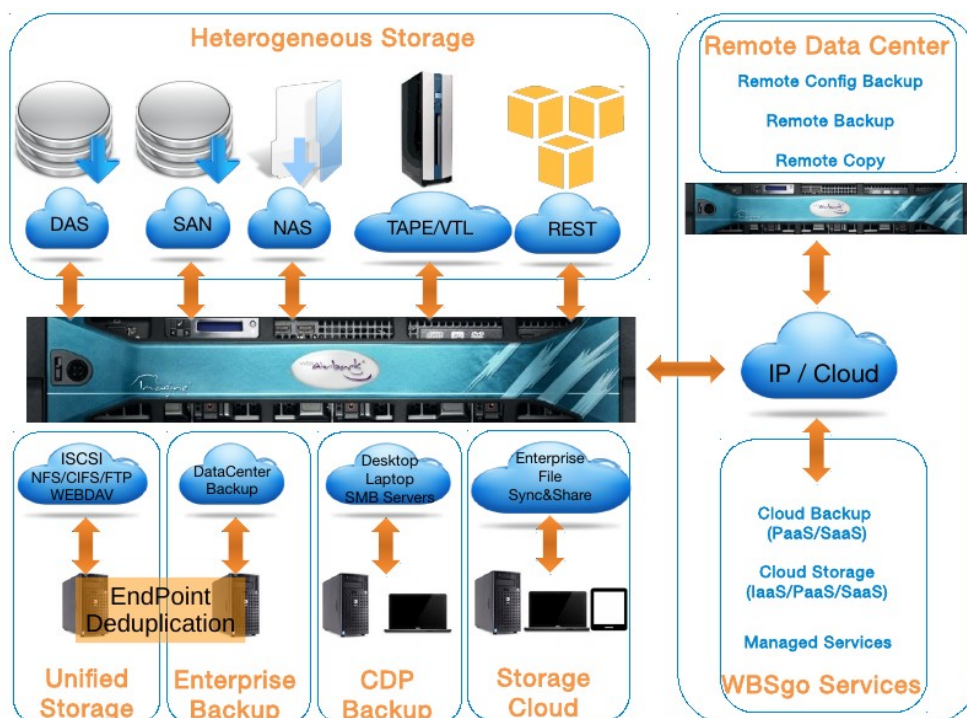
Heterogeneous Storage

DAS

SAN

NAS

TAPE/VTL

REST

Remote Data Center

Remote Config Backup

Remote Backup

Remote Copy

IP / Cloud

ISCSI
NFS/CIFS/FTP
WEBDAV

DataCenter Backup

Desktop
Laptop
SMB Servers

Enterprise
File
Sync&Share

EndPoint
Deduplication

Unified Storage

Enterprise Backup

CDP Backup

Storage Cloud

Cloud Backup
(PaaS/SaaS)

Cloud Storage
(IaaS/PaaS/SaaS)

Managed Services

WBSgo Services